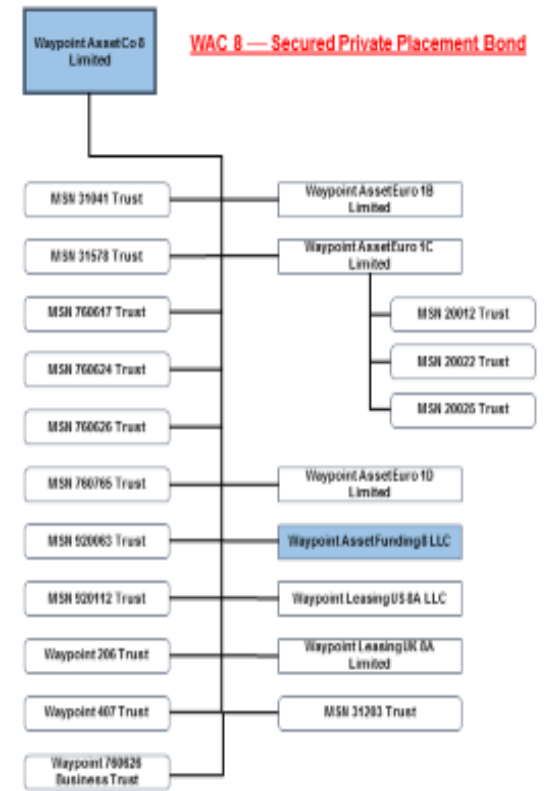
Waypoint Asset Co 8 Limited

WAC 8 — Secured Private Placement Bond

MSN 31041 Trust

Waypoint Asset Euro 1B Limited

MSN 31578 Trust

Waypoint Asset Euro 1C Limited

MSN 20012 Trust

MSN 760617 Trust

MSN 20022 Trust

MSN 760624 Trust

MSN 20025 Trust

MSN 760626 Trust

MSN 760765 Trust

Waypoint Asset Euro 1D Limited

MSN 920063 Trust

Waypoint Asset Funding 8 LLC

MSN 920112 Trust

Waypoint Leasing US 8A LLC

Waypoint 206 Trust

Waypoint Leasing UK 8A Limited

Waypoint 407 Trust

MSN 31203 Trust

Waypoint 760626 Business Trust